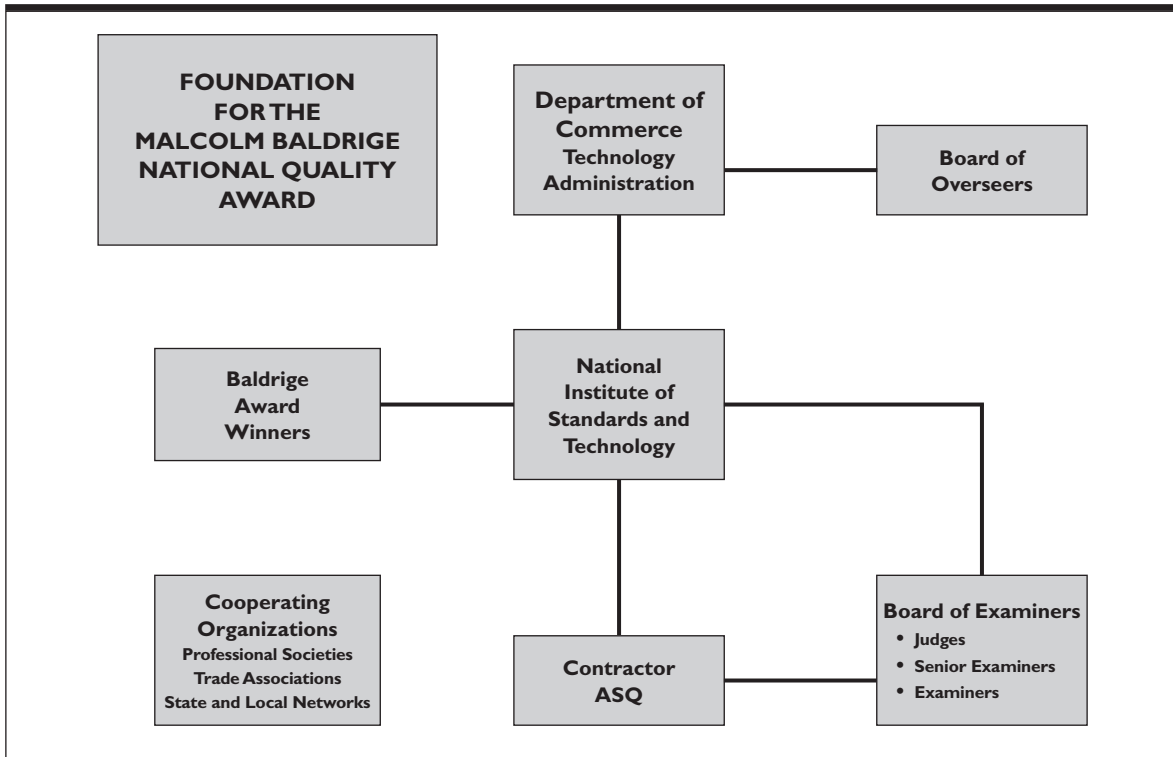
FOUNDATION FOR THE MALCOLM BALDRIGE NATIONAL QUALITY AWARD

Department of Commerce Technology Administration

Board of Overseers

Baldrige Award Winners

National Institute of Standards and Technology

Cooperating Organizations
Professional Societies
Trade Associations
State and Local Networks

Contractor ASQ

Board of Examiners
• Judges
• Senior Examiners
• Examiners